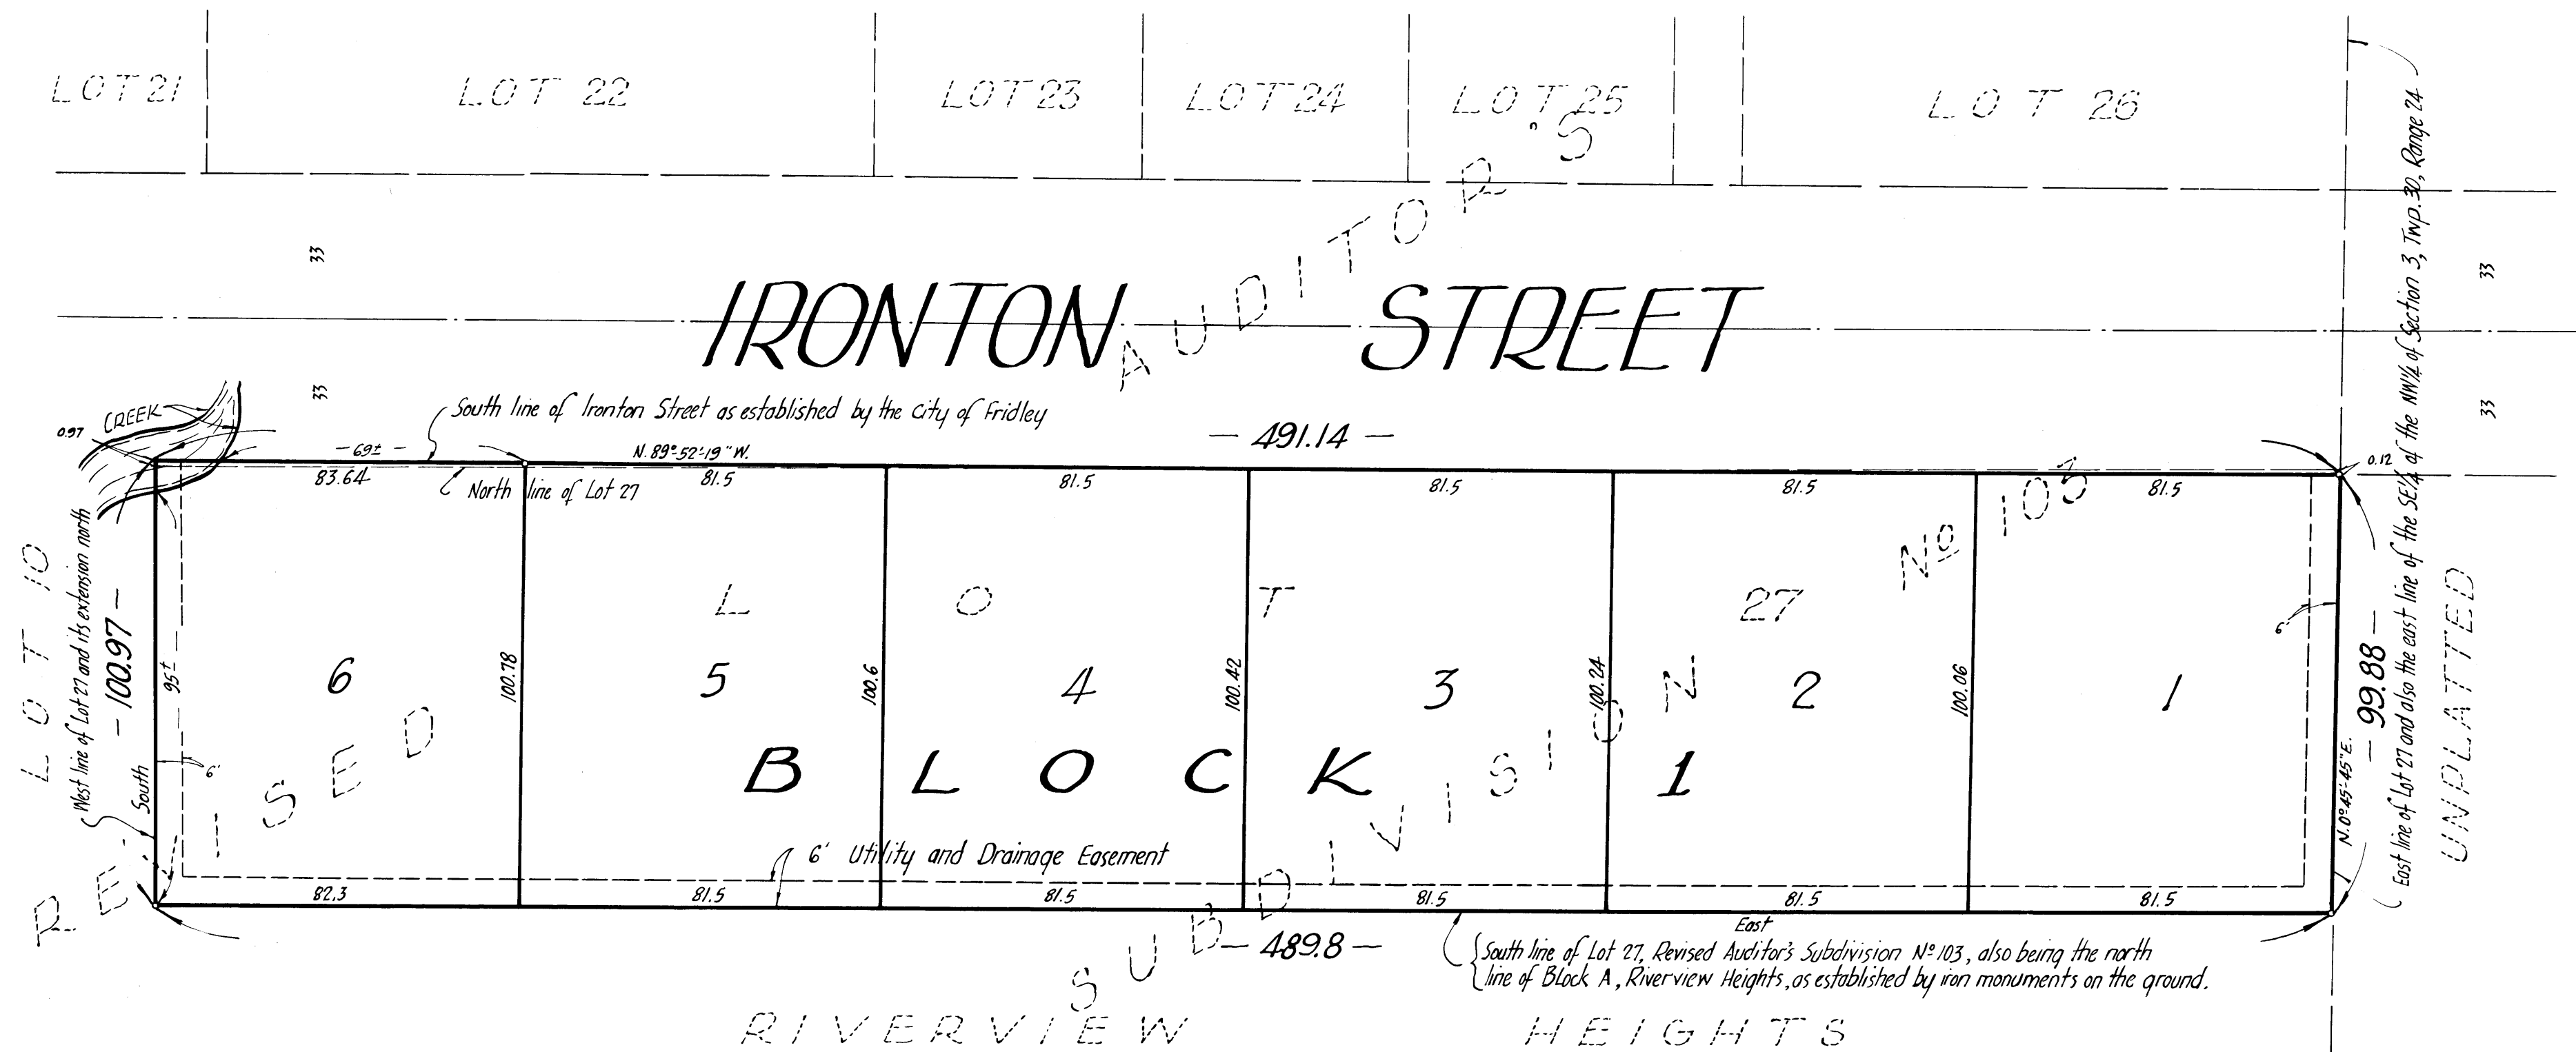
LOT 21 LOT 22 LOT 23 LOT 24 LOT 25 LOT 26

33

IRONTON STREET

AUDITOR'S

33

33

33

CREEK

0.97

South line of Ironton Street as established by the City of Fridley

— 69± —

N. 89°52'19" W.

— 491.14 —

0.12

83.64

North line of Lot 27

81.5 81.5 81.5 81.5 81.5

LOT 10

West line of Lot 27 and its extension north

— 100.97 —

95±

South

6'

6 5 4 3 2 1

100.78 100.6 100.42 100.24 100.06

L O T 27

No 103

6'

— 99.88 —

N. 0°45'45" E.

East line of Lot 27 and also the east line of the SE¼ of the NW¼ of Section 3, Twp. 30, Range 24

UNPLATTED

REVISED

B L O C K 1

SUBDIVISION

6' Utility and Drainage Easement

82.3 81.5 81.5 81.5 81.5 81.5

East

— 489.8 —

South line of Lot 27, Revised Auditor's Subdivision No 103, also being the north line of Block A, Riverview Heights, as established by iron monuments on the ground.

RIVERVIEW HEIGHTS